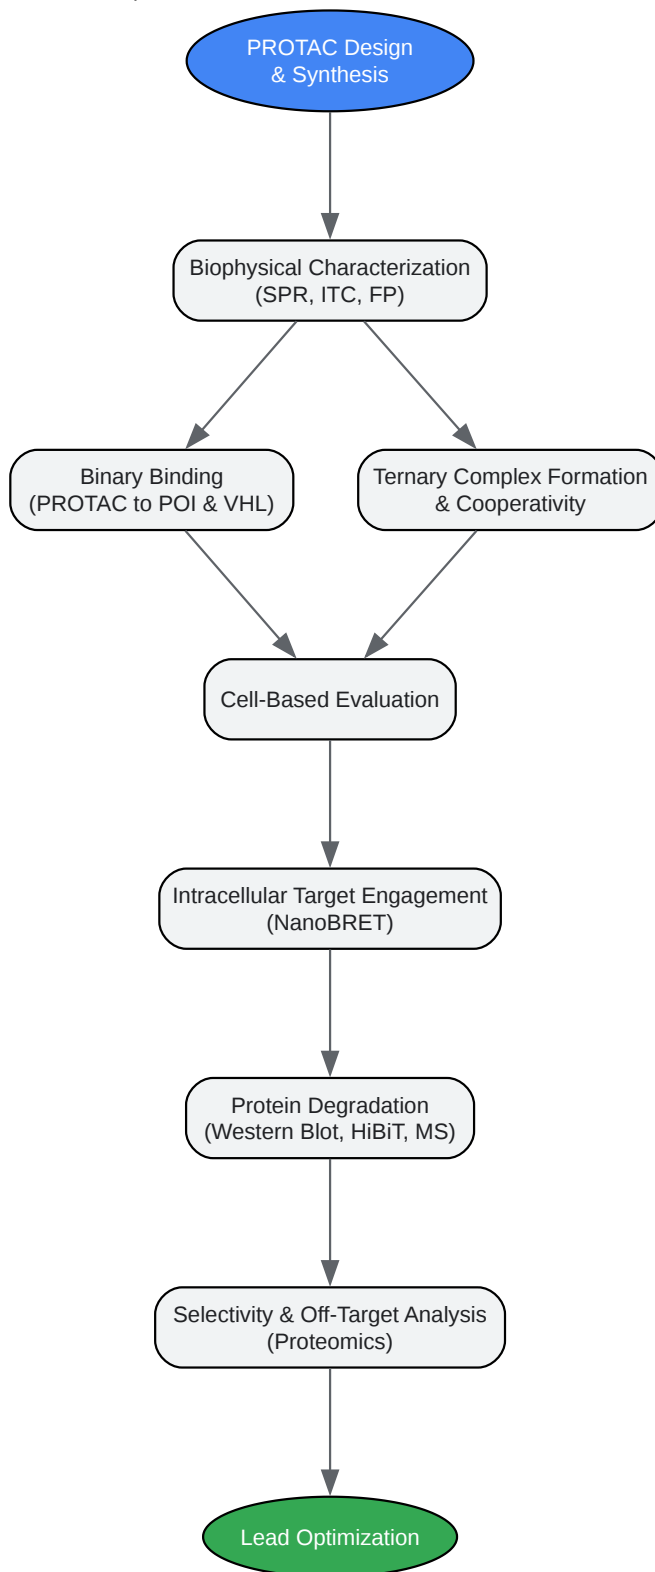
PROTAC Design & Synthesis

Biophysical Characterization (SPR, ITC, FP)

Binary Binding (PROTAC to POI & VHL)

Ternary Complex Formation & Cooperativity

Cell-Based Evaluation

Intracellular Target Engagement (NanoBRET)

Protein Degradation (Western Blot, HiBiT, MS)

Selectivity & Off-Target Analysis (Proteomics)

Lead Optimization